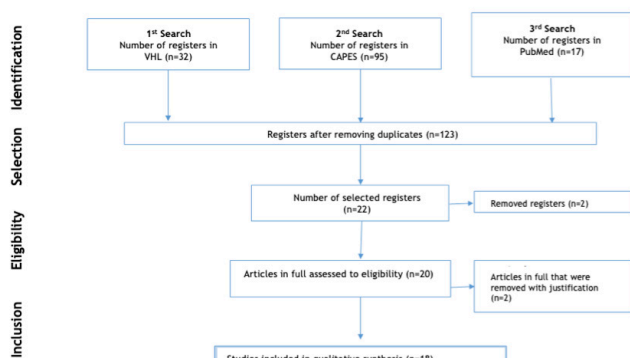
Identification

1st Search
Number of registers in VHL (n=32)

2nd Search
Number of registers in CAPES (n=95)

3rd Search
Number of registers in PubMed (n=17)

Selection

Registers after removing duplicates (n=123)

Eligibility

Number of selected registers (n=22)

Removed registers (n=2)

Articles in full assessed to eligibility (n=20)

Articles in full that were removed with justification (n=2)

Inclusion

Studies included in qualitative synthesis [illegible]